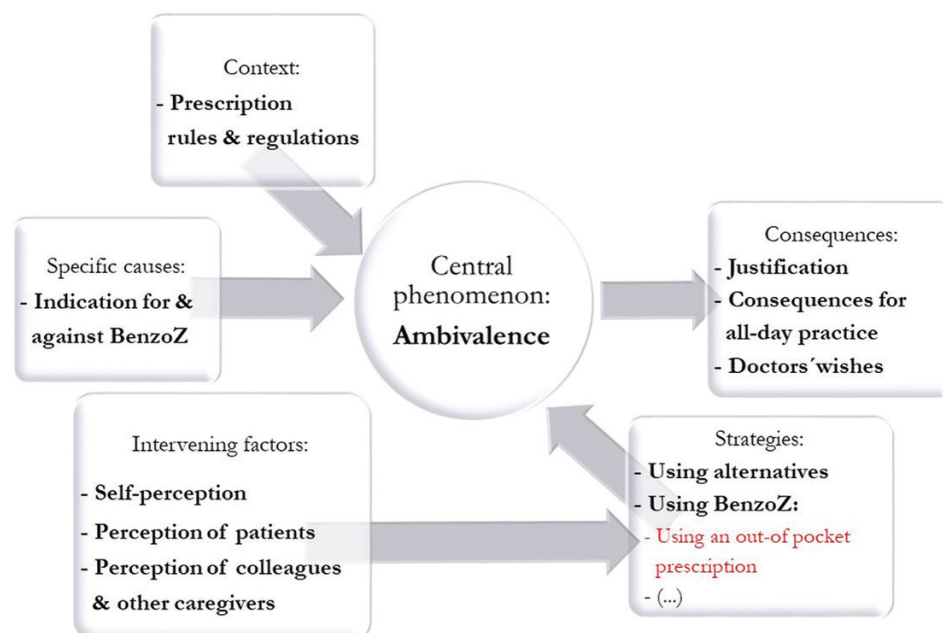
Context:
- Prescription rules & regulations

Specific causes:
- Indication for & against BenzoZ

Central phenomenon:
Ambivalence

Consequences:
- Justification
- Consequences for all-day practice
- Doctors´wishes

Intervening factors:
- Self-perception
- Perception of patients
- Perception of colleagues & other caregivers

Strategies:
- Using alternatives
- Using BenzoZ:
- Using an out-of pocket prescription
- (...)